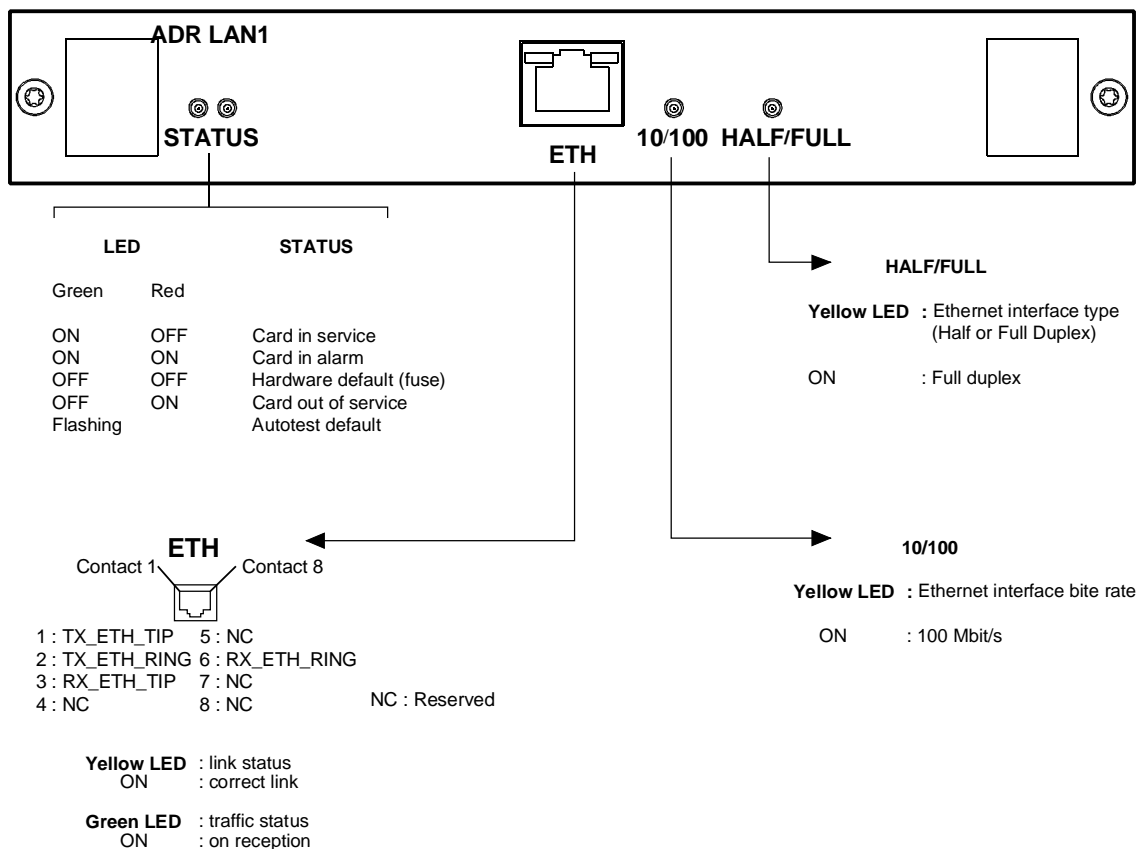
ADR LAN1

STATUS

ETH

10/100 HALF/FULL

| LED | | STATUS |
|---|---|---|
| Green | Red | |
| ON | OFF | Card in service |
| ON | ON | Card in alarm |
| OFF | OFF | Hardware default (fuse) |
| OFF | ON | Card out of service |
| Flashing | | Autotest default |

HALF/FULL

Yellow LED : Ethernet interface type (Half or Full Duplex)

ON : Full duplex

ETH

Contact 1 Contact 8

1 : TX_ETH_TIP 5 : NC
2 : TX_ETH_RING 6 : RX_ETH_RING
3 : RX_ETH_TIP 7 : NC
4 : NC 8 : NC

NC : Reserved

Yellow LED : link status
ON : correct link

Green LED : traffic status
ON : on reception

10/100

Yellow LED : Ethernet interface bite rate

ON : 100 Mbit/s